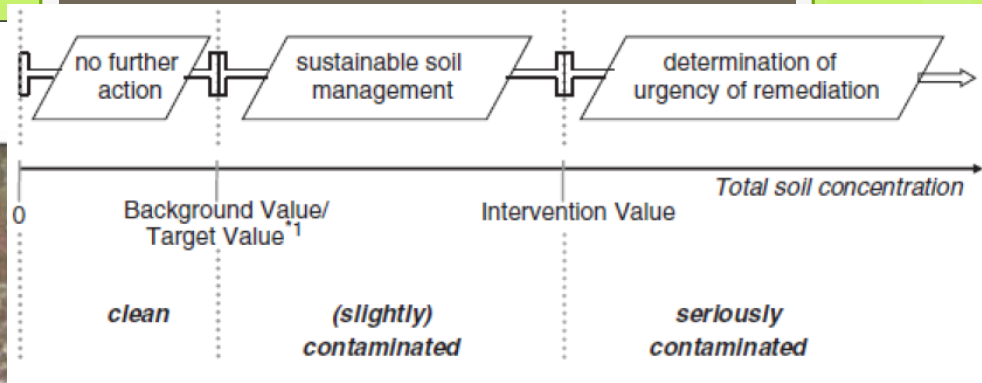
no further action

sustainable soil management

determination of urgency of remediation

Total soil concentration

0

Background Value/ Target Value$^{*1}$

Intervention Value

clean

(slightly) contaminated

seriously contaminated